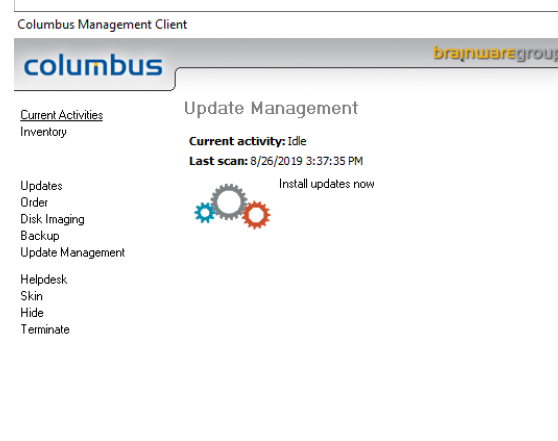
Columbus Management Client

columbus

brainwaregroup

Current Activities
Inventory

Updates
Order
Disk Imaging
Backup
Update Management

Helpdesk
Skin
Hide
Terminate

Update Management

Current activity: Idle
Last scan: 8/26/2019 3:37:35 PM

Install updates now